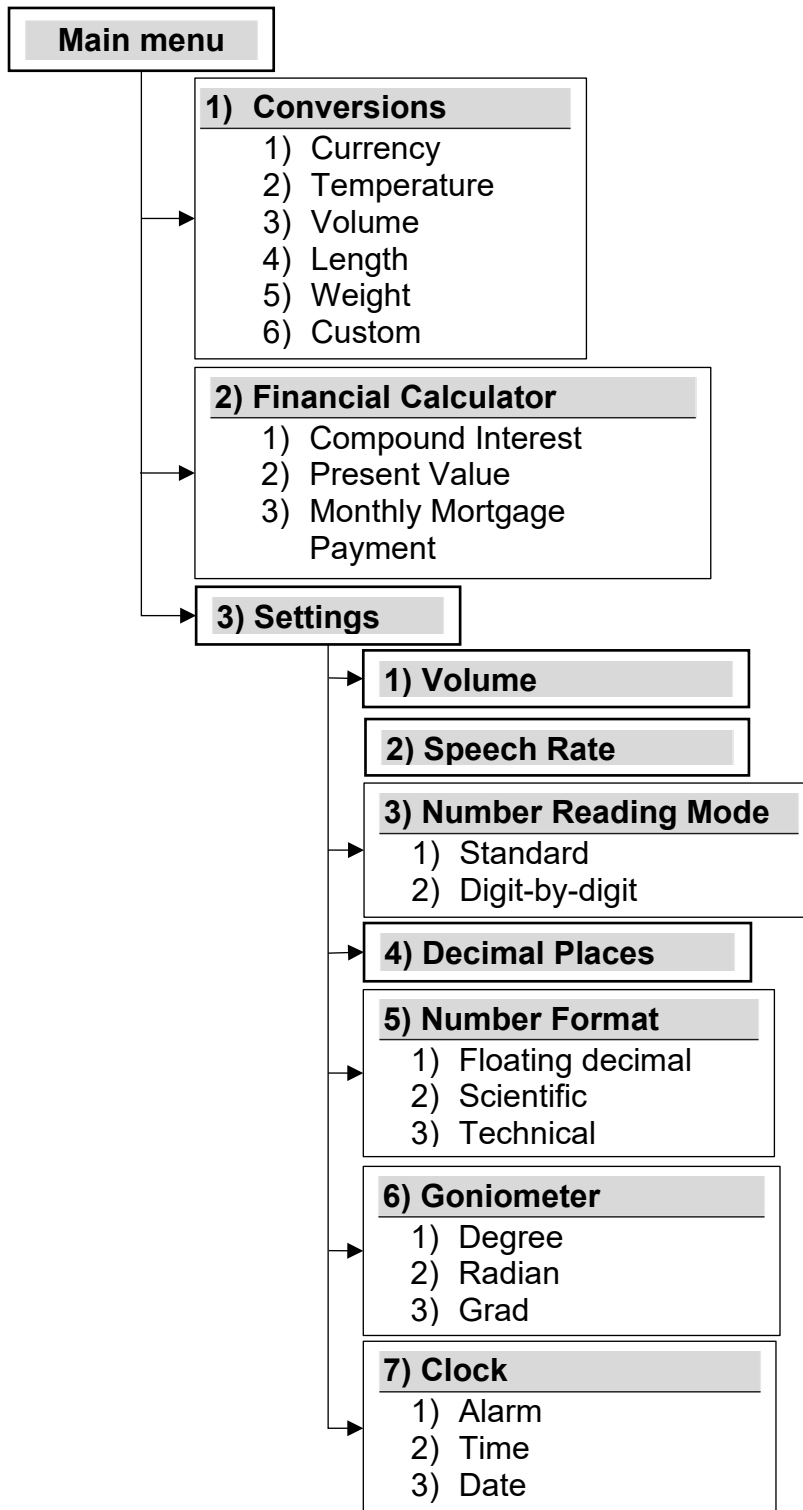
Main menu

1) Conversions
1) Currency
2) Temperature
3) Volume
4) Length
5) Weight
6) Custom

2) Financial Calculator
1) Compound Interest
2) Present Value
3) Monthly Mortgage Payment

3) Settings

1) Volume

2) Speech Rate

3) Number Reading Mode
1) Standard
2) Digit-by-digit

4) Decimal Places

5) Number Format
1) Floating decimal
2) Scientific
3) Technical

6) Goniometer
1) Degree
2) Radian
3) Grad

7) Clock
1) Alarm
2) Time
3) Date